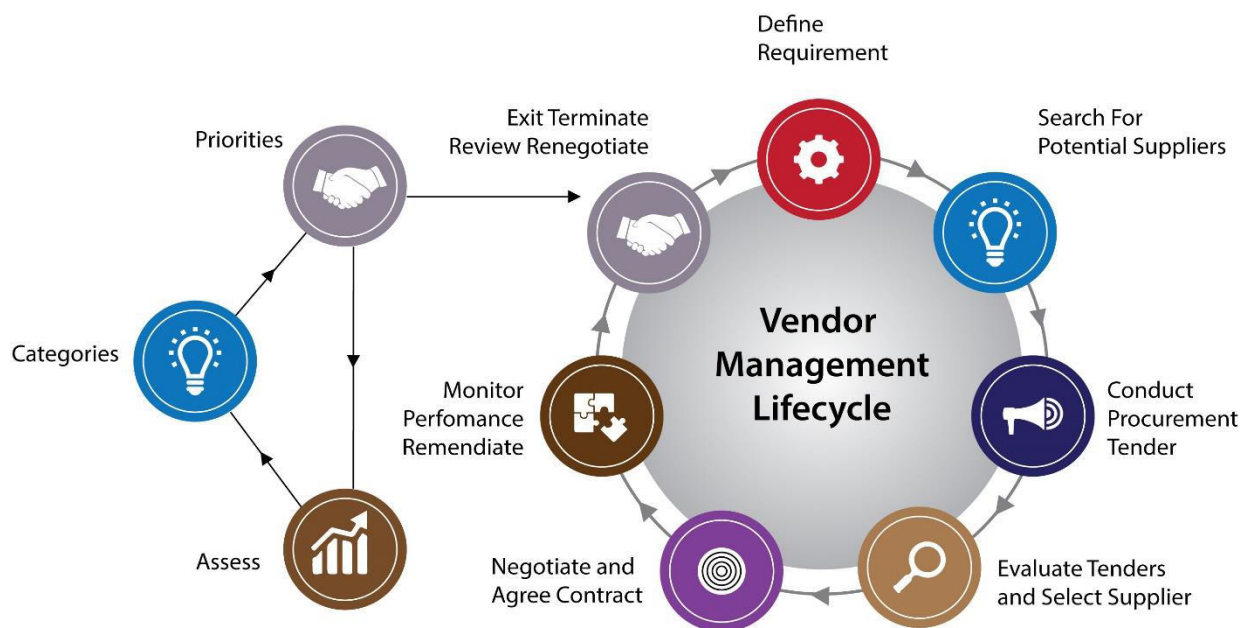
Define Requirement

Search For Potential Suppliers

Conduct Procurement Tender

Evaluate Tenders and Select Supplier

Negotiate and Agree Contract

Monitor Perfomance Remendiate

Exit Terminate Review Renegotiate

Vendor Management Lifecycle

Priorities

Categories

Assess